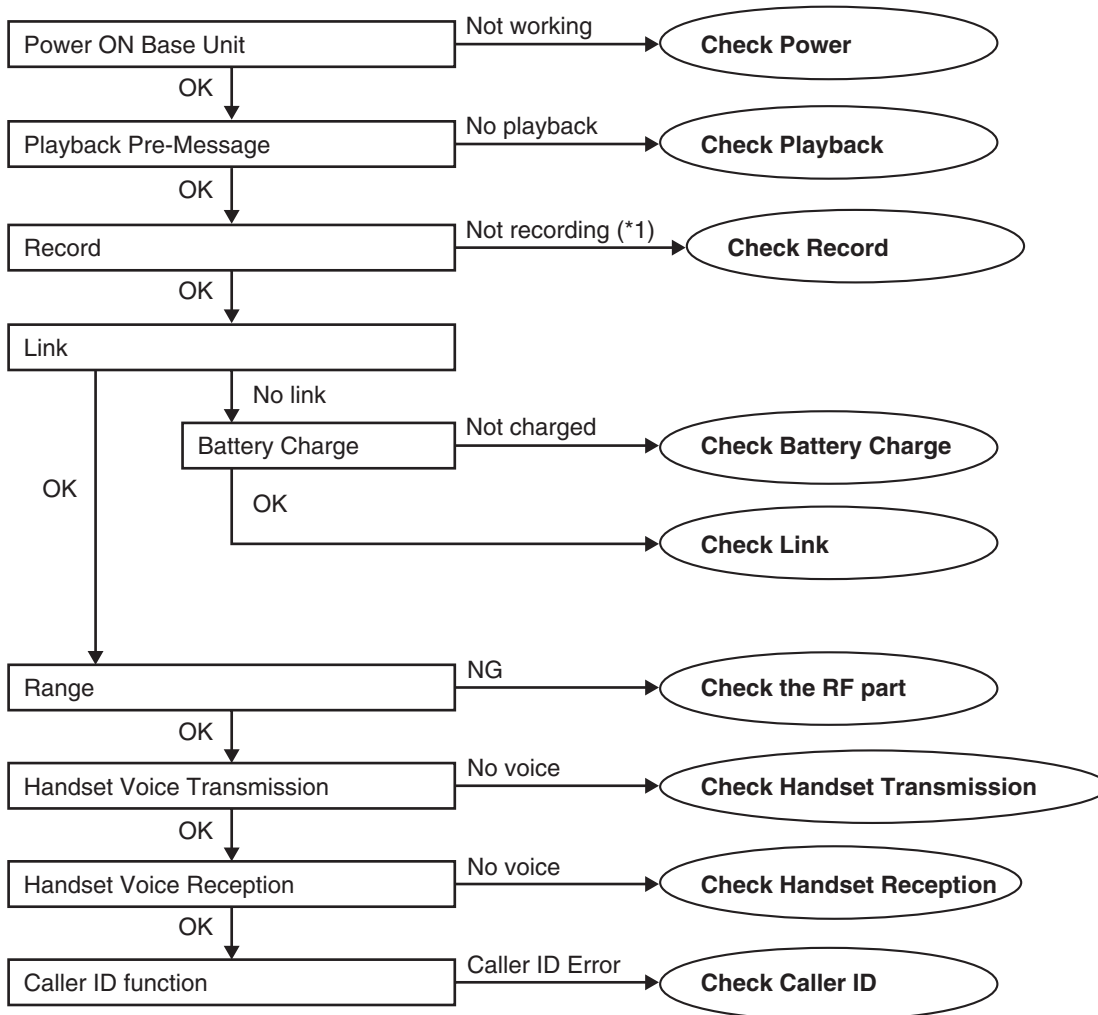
Power ON Base Unit
Not working
Check Power
OK
Playback Pre-Message
No playback
Check Playback
OK
Record
Not recording (*1)
Check Record
OK
Link
No link
Battery Charge
Not charged
Check Battery Charge
OK
OK
Check Link
Range
NG
Check the RF part
OK
Handset Voice Transmission
No voice
Check Handset Transmission
OK
Handset Voice Reception
No voice
Check Handset Reception
OK
Caller ID function
Caller ID Error
Check Caller ID